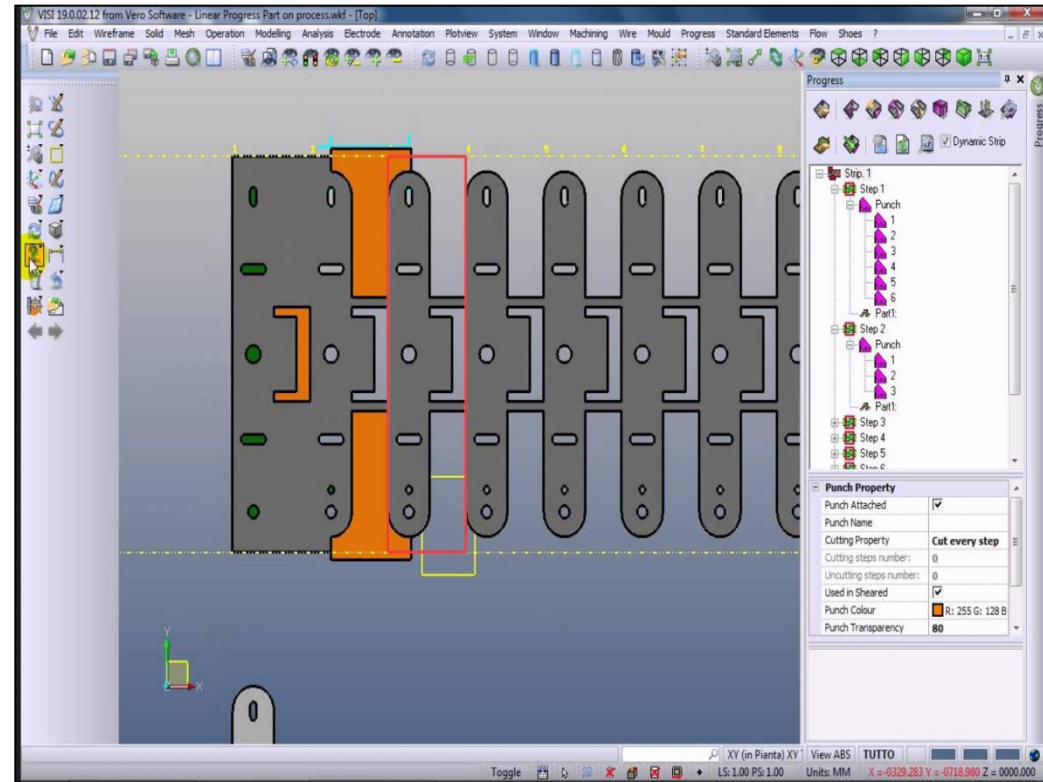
VISI 19.0.02.12 from Vero Software - Linear Progress Part on process.wkf - [Top]

File Edit Wireframe Solid Mesh Operation Modelling Analysis Electrode Annotation Plotview System Window Machining Wire Mould Progress Standard Elements Flow Shoes ?

Progress

Dynamic Strip

Strip. 1
Step 1
Punch
1
2
3
4
5
6
Part1:
Step 2
Punch
1
2
3
Part1:
Step 3
Step 4
Step 5
Step 6

| Punch Property | |
|---|---|
| Punch Attached | ☑ |
| Punch Name | |
| Cutting Property | Cut every step |
| Cutting steps number: | 0 |
| Uncutting steps number: | 0 |
| Used in Sheared | ☑ |
| Punch Colour | R: 255 G: 128 B |
| Punch Transparency | 80 |

1 2 3 4 5 6 7 8

Y
X

XY (in Pianta) XY View ABS TUTTO

Toggle LS: 1.00 PS: 1.00 Units: MM X = -0329.283 Y = -0718.980 Z = 0000.000

Progress